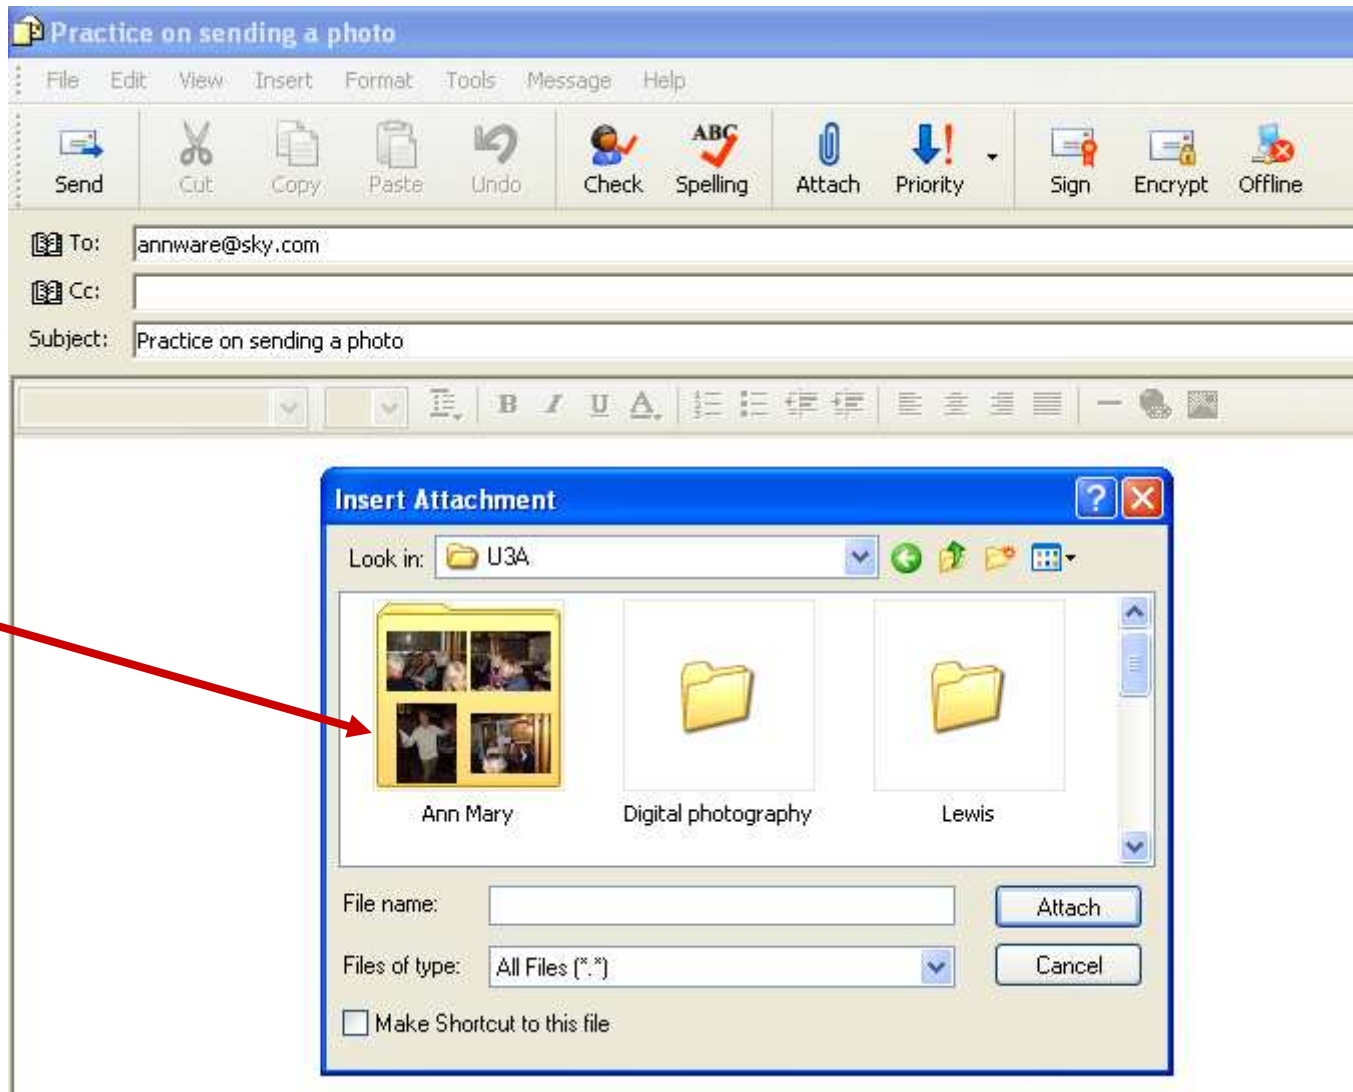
Practice on sending a photo

File Edit View Insert Format Tools Message Help

Send Cut Copy Paste Undo Check Spelling Attach Priority Sign Encrypt Offline

To: annware@sky.com
Cc:
Subject: Practice on sending a photo

Insert Attachment

Look in: U3A

Ann Mary
Digital photography
Lewis

File name:
Files of type: All Files (*.*)
Attach
Cancel
Make Shortcut to this file